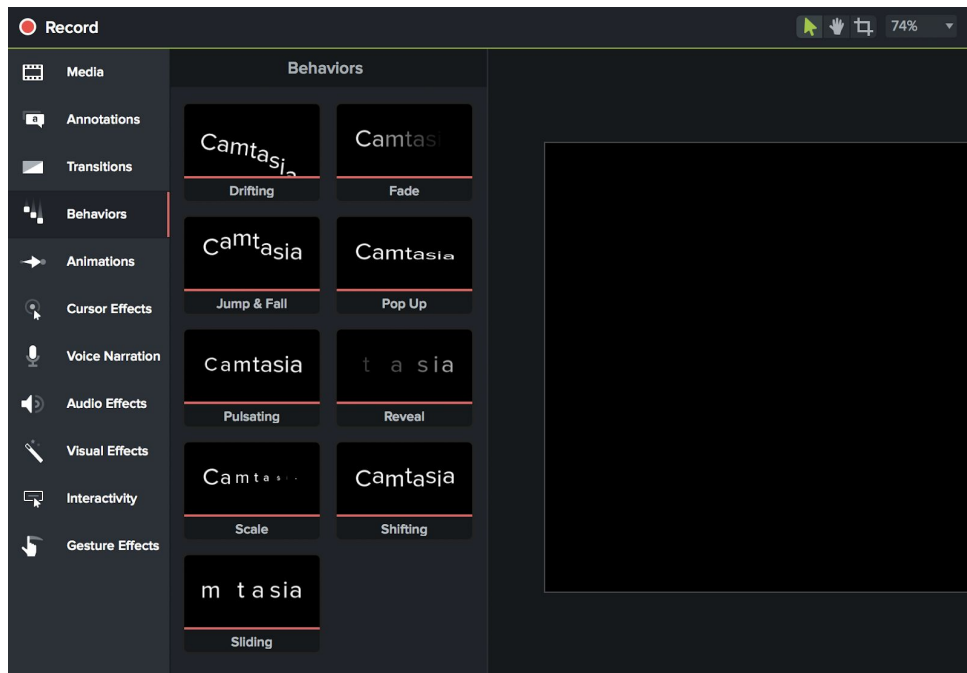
Record

74%

Media
Annotations
Transitions
Behaviors
Animations
Cursor Effects
Voice Narration
Audio Effects
Visual Effects
Interactivity
Gesture Effects

Behaviors

Camtasia
Drifting

Camtas
Fade

Camtasia
Jump & Fall

Camtasia
Pop Up

Camtasia
Pulsating

t a sia
Reveal

Camta
Scale

Camtasia
Shifting

m tasia
Sliding